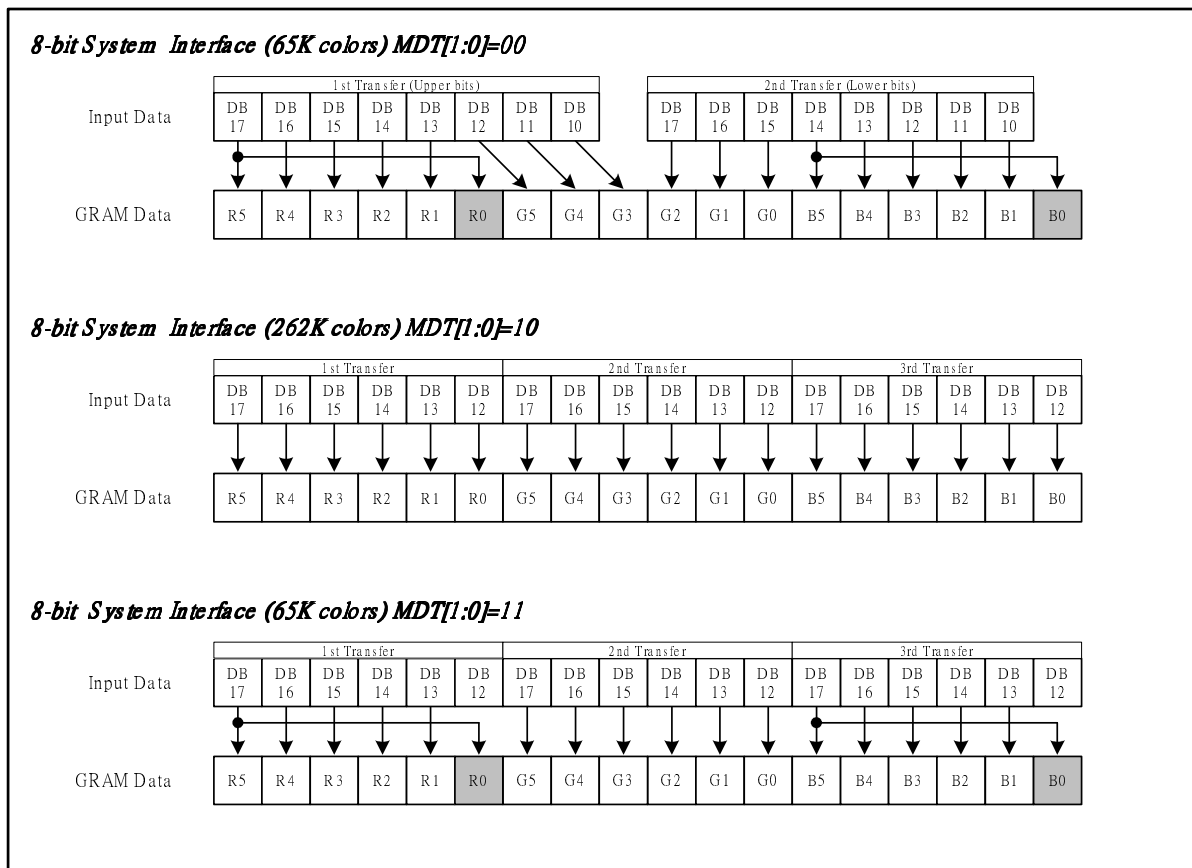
8-bit System Interface (65K colors) MDT[1:0]=00

Input Data

1st Transfer (Upper bits)

| DB 17 | DB 16 | DB 15 | DB 14 | DB 13 | DB 12 | DB 11 | DB 10 |
|---|---|---|---|---|---|---|---|

2nd Transfer (Lower bits)

| DB 17 | DB 16 | DB 15 | DB 14 | DB 13 | DB 12 | DB 11 | DB 10 |
|---|---|---|---|---|---|---|---|

GRAM Data

| R5 | R4 | R3 | R2 | R1 | R0 | G5 | G4 | G3 | G2 | G1 | G0 | B5 | B4 | B3 | B2 | B1 | B0 |
|---|---|---|---|---|---|---|---|---|---|---|---|---|---|---|---|---|---|

8-bit System Interface (262K colors) MDT[1:0]=10

Input Data

1st Transfer

| DB 17 | DB 16 | DB 15 | DB 14 | DB 13 | DB 12 |
|---|---|---|---|---|---|

2nd Transfer

| DB 17 | DB 16 | DB 15 | DB 14 | DB 13 | DB 12 |
|---|---|---|---|---|---|

3rd Transfer

| DB 17 | DB 16 | DB 15 | DB 14 | DB 13 | DB 12 |
|---|---|---|---|---|---|

GRAM Data

| R5 | R4 | R3 | R2 | R1 | R0 | G5 | G4 | G3 | G2 | G1 | G0 | B5 | B4 | B3 | B2 | B1 | B0 |
|---|---|---|---|---|---|---|---|---|---|---|---|---|---|---|---|---|---|

8-bit System Interface (65K colors) MDT[1:0]=11

Input Data

1st Transfer

| DB 17 | DB 16 | DB 15 | DB 14 | DB 13 | DB 12 |
|---|---|---|---|---|---|

2nd Transfer

| DB 17 | DB 16 | DB 15 | DB 14 | DB 13 | DB 12 |
|---|---|---|---|---|---|

3rd Transfer

| DB 17 | DB 16 | DB 15 | DB 14 | DB 13 | DB 12 |
|---|---|---|---|---|---|

GRAM Data

| R5 | R4 | R3 | R2 | R1 | R0 | G5 | G4 | G3 | G2 | G1 | G0 | B5 | B4 | B3 | B2 | B1 | B0 |
|---|---|---|---|---|---|---|---|---|---|---|---|---|---|---|---|---|---|